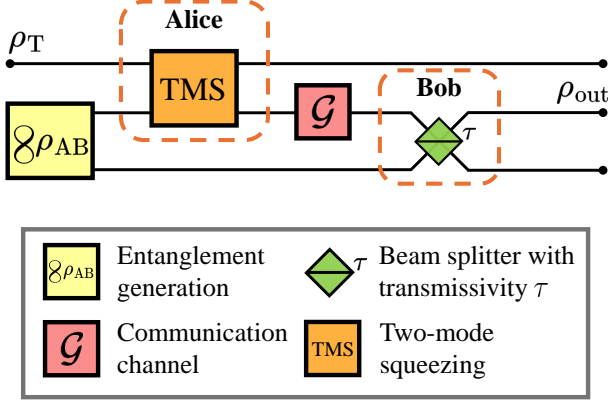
Alice

$\rho_{\mathrm{T}}$

TMS

$\mathcal{G}$

Bob

$\rho_{\mathrm{out}}$

$8\rho_{\mathrm{AB}}$

$\tau$

$8\rho_{\mathrm{AB}}$ Entanglement generation

$\tau$ Beam splitter with transmissivity $\tau$

$\mathcal{G}$ Communication channel

TMS Two-mode squeezing